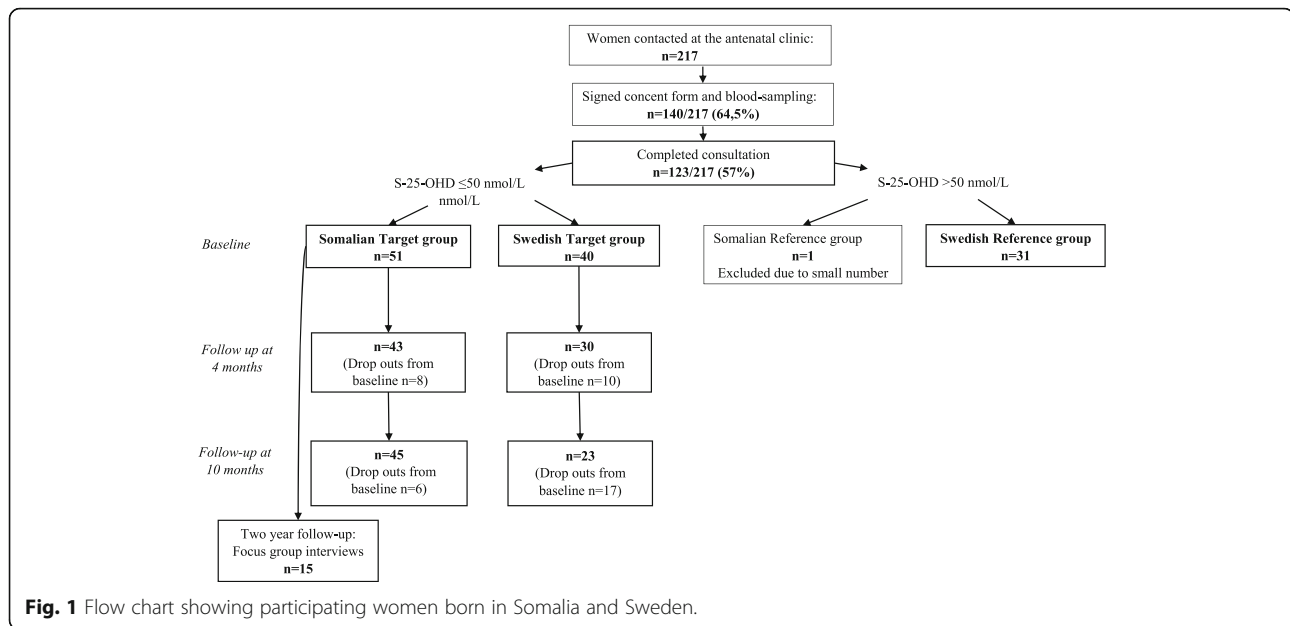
Women contacted at the antenatal clinic:
n=217

Signed concent form and blood-sampling:
n=140/217 (64,5%)

Completed consultation
n=123/217 (57%)

S-25-OHD ≤50 nmol/L
nmol/L

S-25-OHD >50 nmol/L

Baseline

Somalian Target group
n=51

Swedish Target group
n=40

Somalian Reference group
n=1
Excluded due to small number

Swedish Reference group
n=31

Follow up at 4 months

n=43
(Drop outs from baseline n=8)

n=30
(Drop outs from baseline n=10)

Follow-up at 10 months

n=45
(Drop outs from baseline n=6)

n=23
(Drop outs from baseline n=17)

Two year follow-up:
Focus group interviews
n=15

Fig. 1 Flow chart showing participating women born in Somalia and Sweden.